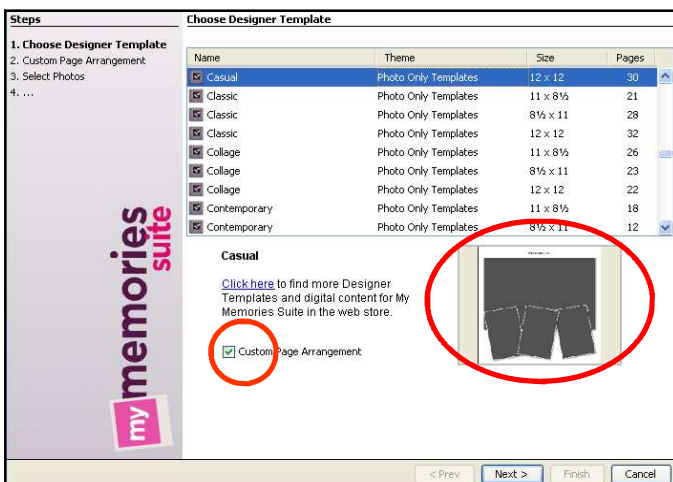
Steps

1. Choose Designer Template
2. Custom Page Arrangement
3. Select Photos
4. ...

my memories suite

Choose Designer Template

| Name | Theme | Size | Pages |
|---|---|---|---|
| Casual | Photo Only Templates | 12 x 12 | 30 |
| Classic | Photo Only Templates | 11 x 8½ | 21 |
| Classic | Photo Only Templates | 8½ x 11 | 28 |
| Classic | Photo Only Templates | 12 x 12 | 32 |
| Collage | Photo Only Templates | 11 x 8½ | 26 |
| Collage | Photo Only Templates | 8½ x 11 | 23 |
| Collage | Photo Only Templates | 12 x 12 | 22 |
| Contemporary | Photo Only Templates | 11 x 8½ | 18 |
| Contemporary | Photo Only Templates | 8½ x 11 | 12 |

Casual

Click here to find more Designer Templates and digital content for My Memories Suite in the web store.

Custom Page Arrangement

< Prev Next > Finish Cancel